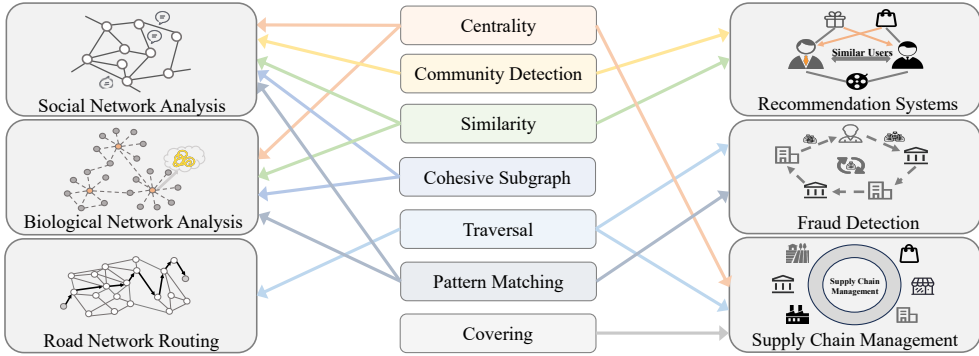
Social Network Analysis

Biological Network Analysis

Road Network Routing

Centrality

Community Detection

Similarity

Cohesive Subgraph

Traversal

Pattern Matching

Covering

Similar Users

Recommendation Systems

Fraud Detection

Supply Chain Management

Supply Chain Management